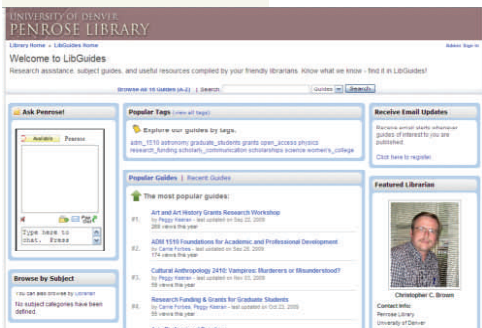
UNIVERSITY OF DENVER
PENROSE LIBRARY

Library Home » LibGuides Home

Admin Sign In

Welcome to LibGuides

Research assistance, subject guides, and useful resources compiled by your friendly librarians. Know what we know - find it in LibGuides!

Browse all 10 Guides (A-Z) | Search: Guides Search

Ask Penrose!

Available Penrose

Type here to chat. Press

Browse by Subject

You can also browse by Librarian

No subject categories have been defined.

Popular Tags (view all tags)

Explore our guides by tags.

adm_1510 astronomy graduate_students grants open_access physics research_funding scholarly_communication scholarships science women's_college

Popular Guides | Recent Guides

The most popular guides:

#1. Art and Art History Grants Research Workshop
by Peggy Keeran - last updated on Sep 22, 2009
289 views this year

#2. ADM 1510 Foundations for Academic and Professional Development
by Carrie Forbes - last updated on Sep 29, 2009
174 views this year

#3. Cultural Anthropology 2410: Vampires: Murderers or Misunderstood?
by Peggy Keeran - last updated on Nov 03, 2009
59 views this year

#4. Research Funding & Grants for Graduate Students
by Carrie Forbes, Peggy Keeran - last updated on Oct 22, 2009
55 views this year

Receive Email Updates

Receive email alerts whenever guides of interest to you are published!

Click here to register.

Featured Librarian

Christopher C. Brown

Contact Info:
Penrose Library
University of Denver